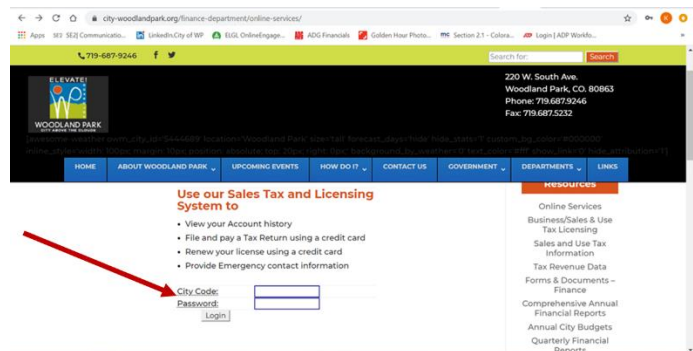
city-woodlandpark.org/finance-department/online-services/

Apps SE2J Communicatio... LinkedIn City of WP ELGL OnlineEngage... ADG Financials Golden Hour Photo... Section 2.1 - Colora... Login | ADP Workfo...

719-687-9246

Search for: Search

ELEVATE!
WOODLAND PARK
CITY ABOVE THE CLOUDS

220 W. South Ave.
Woodland Park, CO. 80863
Phone: 719.687.9246
Fax: 719.687.5232

[awesome-weather owm_city_id=5444489 location='Woodland Park' size=tall forecast_days=hide hide_stats=1 custom_bg_color='#000000' inline_style='width:100px; margin:10px; position: absolute; top: 20px; right:10px; background_by_weather=0 text_color='#fff' show_link=0 hide_attribution=1]

HOME | ABOUT WOODLAND PARK | UPCOMING EVENTS | HOW DO I? | CONTACT US | GOVERNMENT | DEPARTMENTS | LINKS

Use our Sales Tax and Licensing System to

• View your Account history
• File and pay a Tax Return using a credit card
• Renew your license using a credit card
• Provide Emergency contact information

City Code:
Password:
Login

Resources

Online Services
Business/Sales & Use Tax Licensing
Sales and Use Tax Information
Tax Revenue Data
Forms & Documents – Finance
Comprehensive Annual Financial Reports
Annual City Budgets
Quarterly Financial Reports